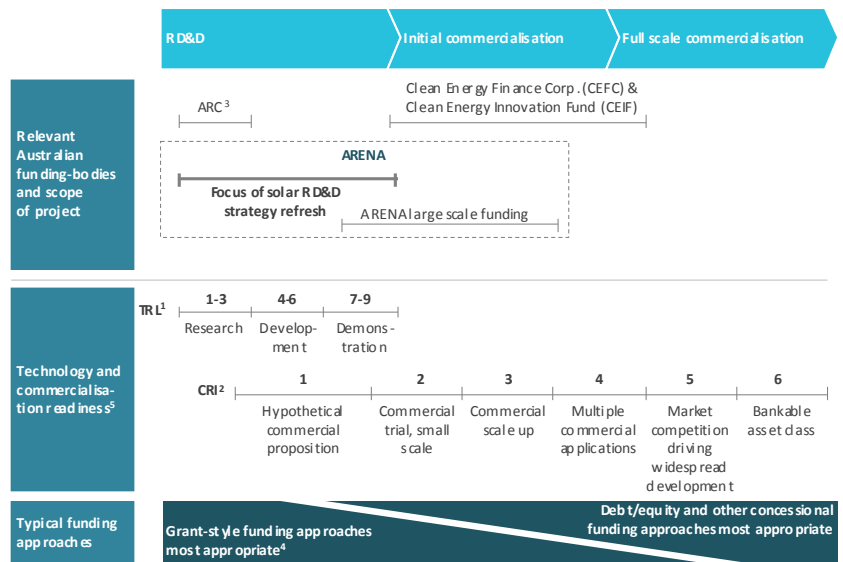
RD&D

Initial commercialisation

Full scale commercialisation

Relevant Australian funding-bodies and scope of project

ARC$^{3}$

Clean Energy Finance Corp. (CEFC) & Clean Energy Innovation Fund (CEIF)

ARENA

Focus of solar RD&D strategy refresh

ARENA large scale funding

Technology and commercialisation readiness$^{5}$

TRL$^{1}$

1-3
Research

4-6
Development

7-9
Demonstration

CRI$^{2}$

1
Hypothetical commercial proposition

2
Commercial trial, small scale

3
Commercial scale up

4
Multiple commercial applications

5
Market competition driving widespread development

6
Bankable asset class

Typical funding approaches

Grant-style funding approaches most appropriate$^{4}$

Debt/equity and other concessional funding approaches most appropriate